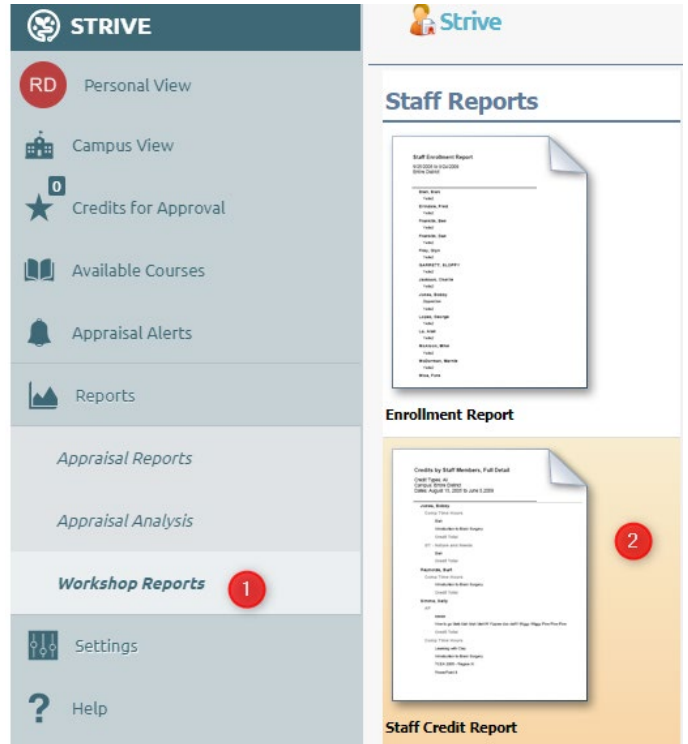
STRIVE

RD Personal View

Campus View

0

Credits for Approval

Available Courses

Appraisal Alerts

Reports

Appraisal Reports

Appraisal Analysis

Workshop Reports 1

Settings

Help

Strive

Staff Reports

Staff Enrollment Report

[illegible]

Enrollment Report

Credits by Staff Members, Full Detail

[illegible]

2

Staff Credit Report